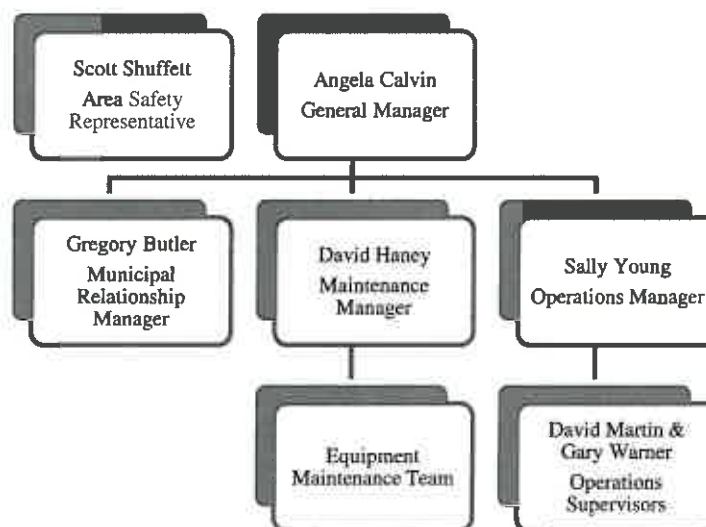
Scott Shuffelt
Area Safety Representative

Angela Calvin
General Manager

Gregory Butler
Municipal Relationship Manager

David Haney
Maintenance Manager

Sally Young
Operations Manager

Equipment Maintenance Team

David Martin & Gary Warner
Operations Supervisors